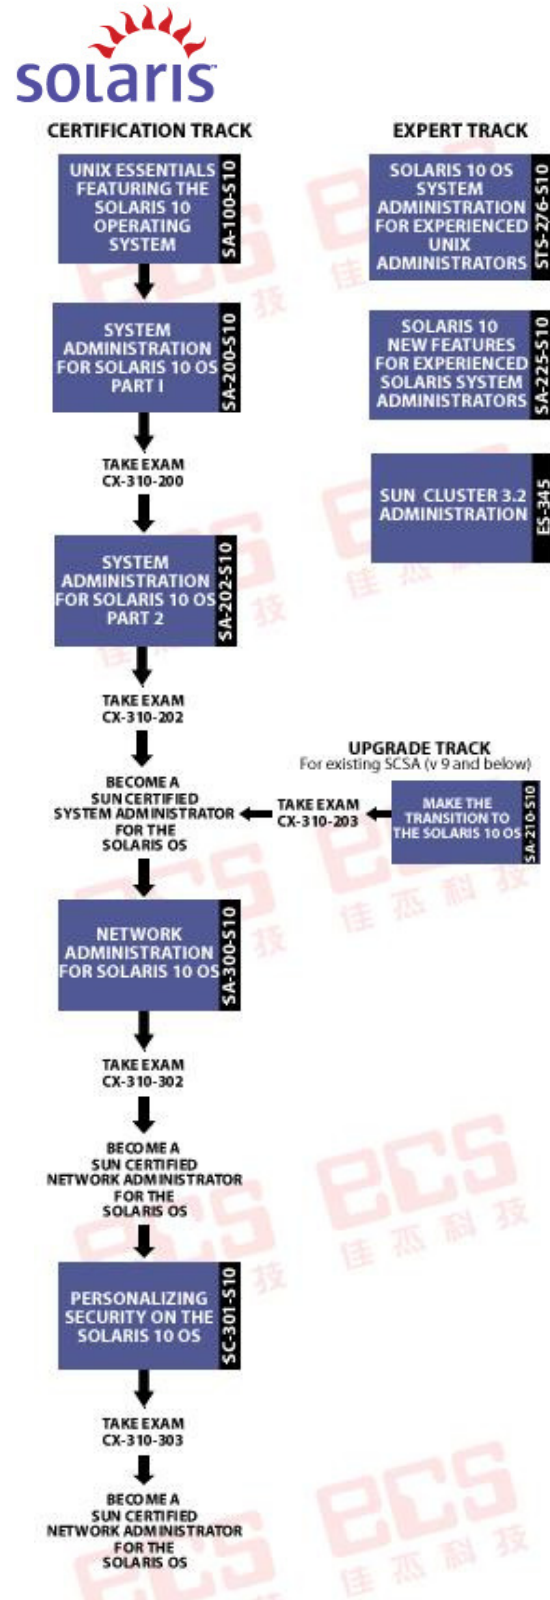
solaris

CERTIFICATION TRACK

UNIX ESSENTIALS FEATURING THE SOLARIS 10 OPERATING SYSTEM
SA-100-S10

SYSTEM ADMINISTRATION FOR SOLARIS 10 OS PART I
SA-200-S10

TAKE EXAM CX-310-200

SYSTEM ADMINISTRATION FOR SOLARIS 10 OS PART 2
SA-202-S10

TAKE EXAM CX-310-202

BECOME A SUN CERTIFIED SYSTEM ADMINISTRATOR FOR THE SOLARIS OS

NETWORK ADMINISTRATION FOR SOLARIS 10 OS
SA-300-S10

TAKE EXAM CX-310-302

BECOME A SUN CERTIFIED NETWORK ADMINISTRATOR FOR THE SOLARIS OS

PERSONALIZING SECURITY ON THE SOLARIS 10 OS
SC-301-S10

TAKE EXAM CX-310-303

BECOME A SUN CERTIFIED NETWORK ADMINISTRATOR FOR THE SOLARIS OS

EXPERT TRACK

SOLARIS 10 OS SYSTEM ADMINISTRATION FOR EXPERIENCED UNIX ADMINISTRATORS
STS-276-S10

SOLARIS 10 NEW FEATURES FOR EXPERIENCED SOLARIS SYSTEM ADMINISTRATORS
SA-225-S10

SUN CLUSTER 3.2 ADMINISTRATION
ES-345

UPGRADE TRACK
For existing SCSA (v 9 and below)

TAKE EXAM CX-310-203

MAKE THE TRANSITION TO THE SOLARIS 10 OS
SA-210-S10

ECS 佳杰科技